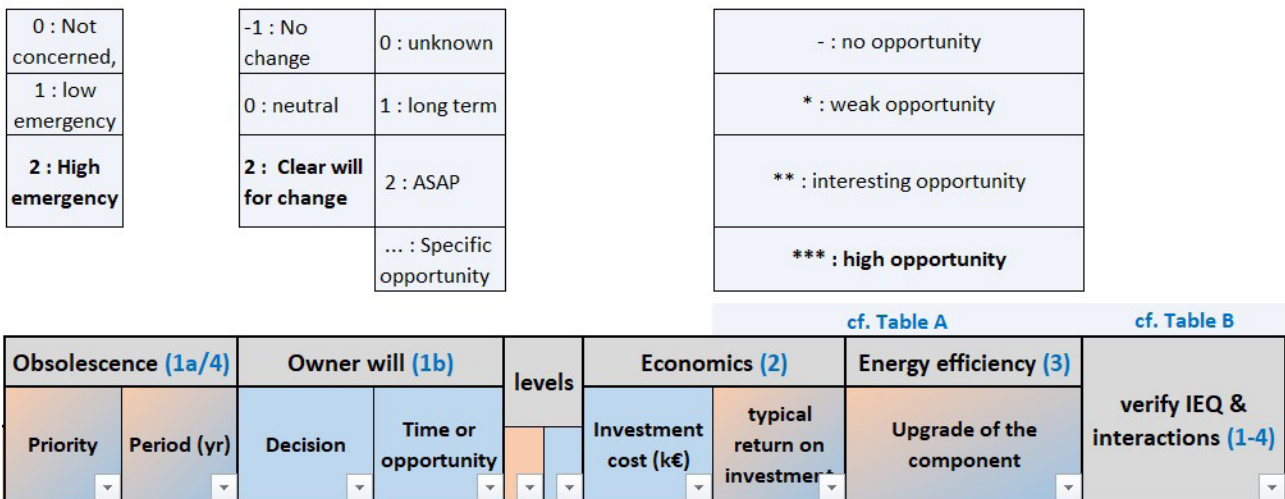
| 0 : Not concerned, |
|---|
| 1 : low emergency |
| **2 : High emergency** |

| -1 : No change | 0 : unknown |
|---|---|
| 0 : neutral | 1 : long term |
| **2 : Clear will for change** | 2 : ASAP |
| | ... : Specific opportunity |

| - : no opportunity |
|---|
| * : weak opportunity |
| ** : interesting opportunity |
| **\*\*\* : high opportunity** |

cf. Table A

cf. Table B

| Obsolescence (1a/4) | | Owner will (1b) | | levels | | Economics (2) | | Energy efficiency (3) | verify IEQ & interactions (1-4) |
|---|---|---|---|---|---|---|---|---|---|
| Priority | Period (yr) | Decision | Time or opportunity | | | Investment cost (k€) | typical return on investment | Upgrade of the component | |